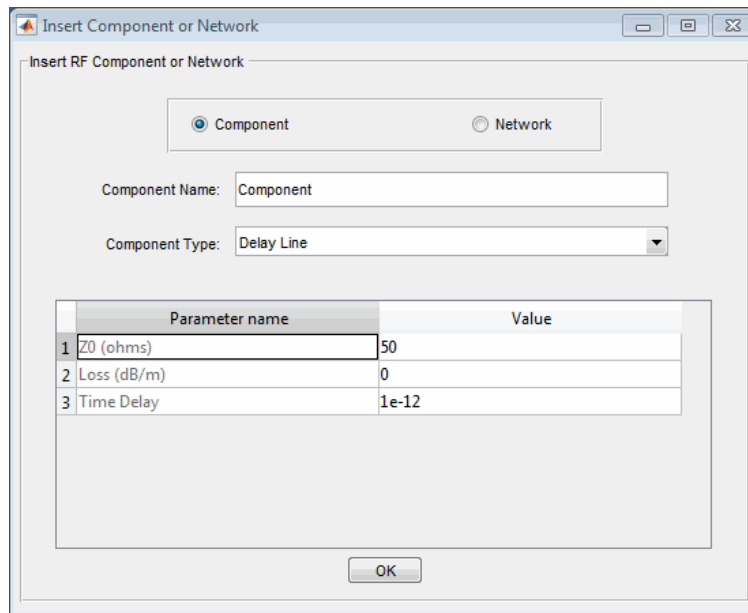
Insert Component or Network

Insert RF Component or Network

Component

Network

Component Name: Component

Component Type: Delay Line

| | Parameter name | Value |
|---|---|---|
| 1 | Z0 (ohms) | 50 |
| 2 | Loss (dB/m) | 0 |
| 3 | Time Delay | 1e-12 |

OK